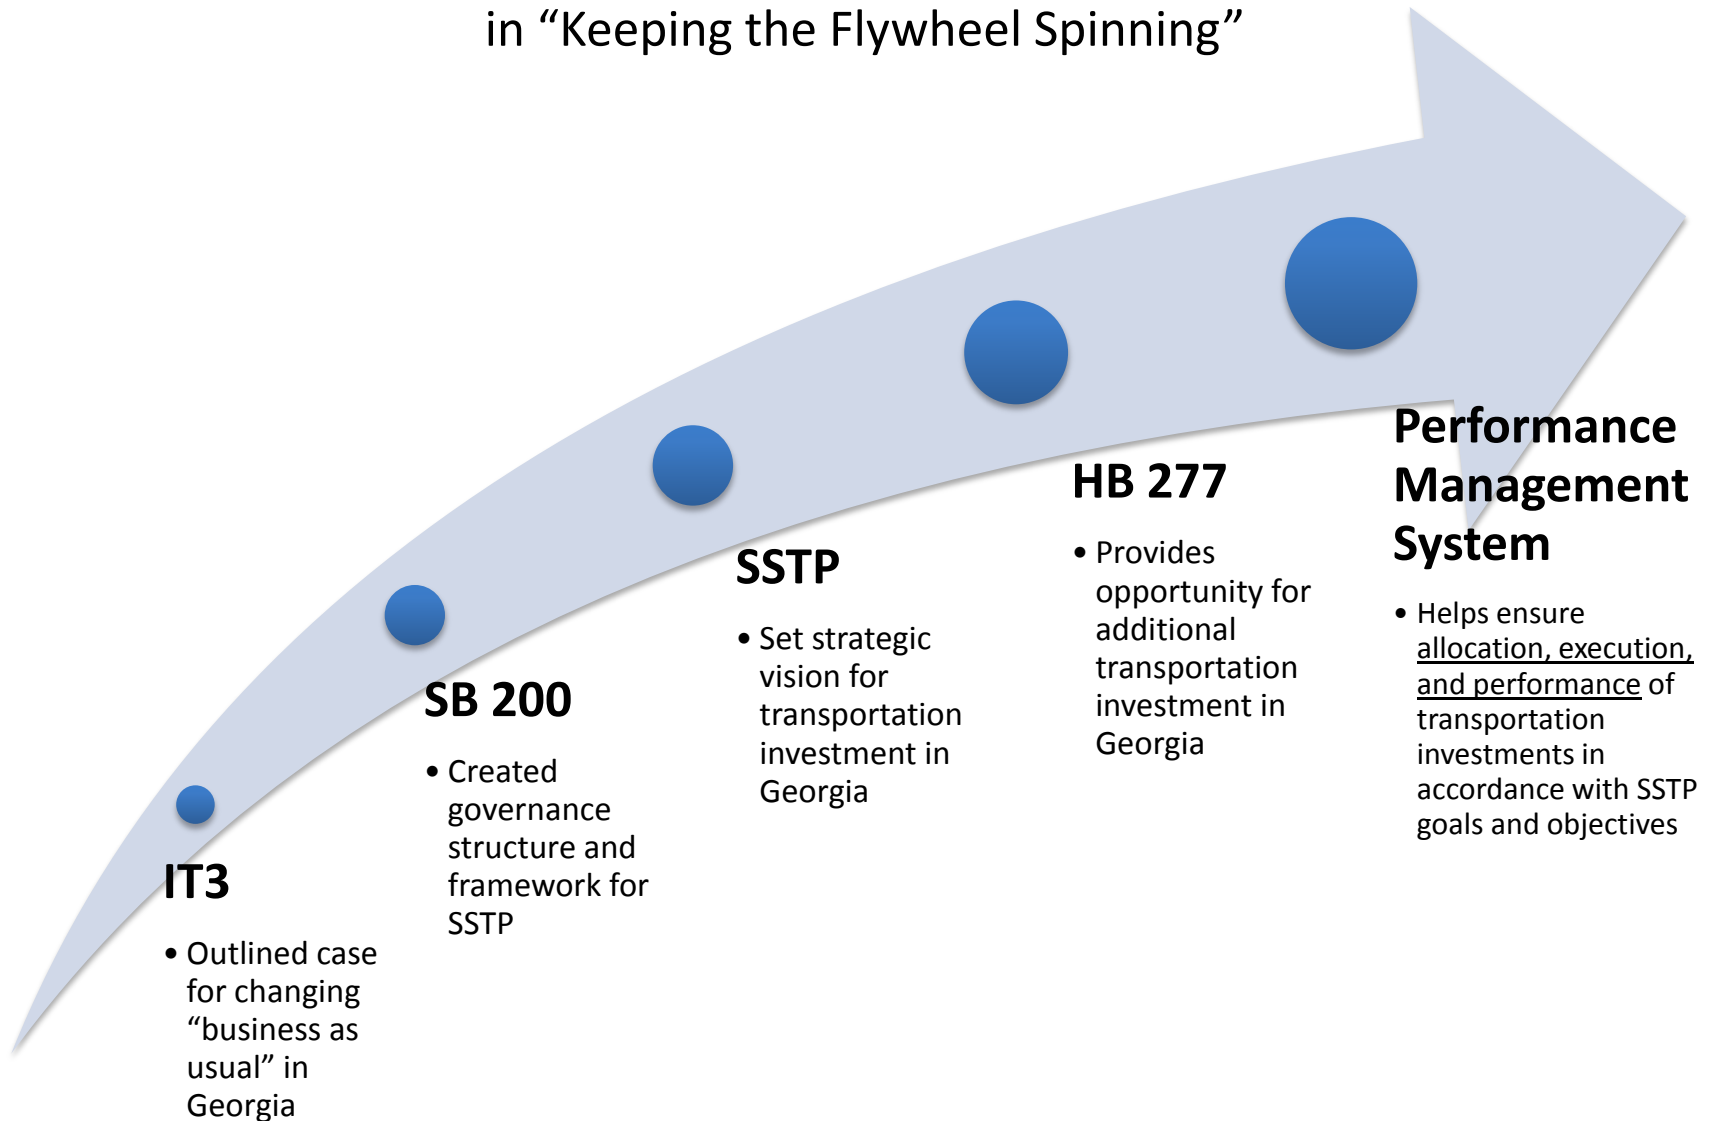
in “Keeping the Flywheel Spinning”

IT3

• Outlined case for changing “business as usual” in Georgia

SB 200

• Created governance structure and framework for SSTP

SSTP

• Set strategic vision for transportation investment in Georgia

HB 277

• Provides opportunity for additional transportation investment in Georgia

Performance Management System

• Helps ensure allocation, execution, and performance of transportation investments in accordance with SSTP goals and objectives